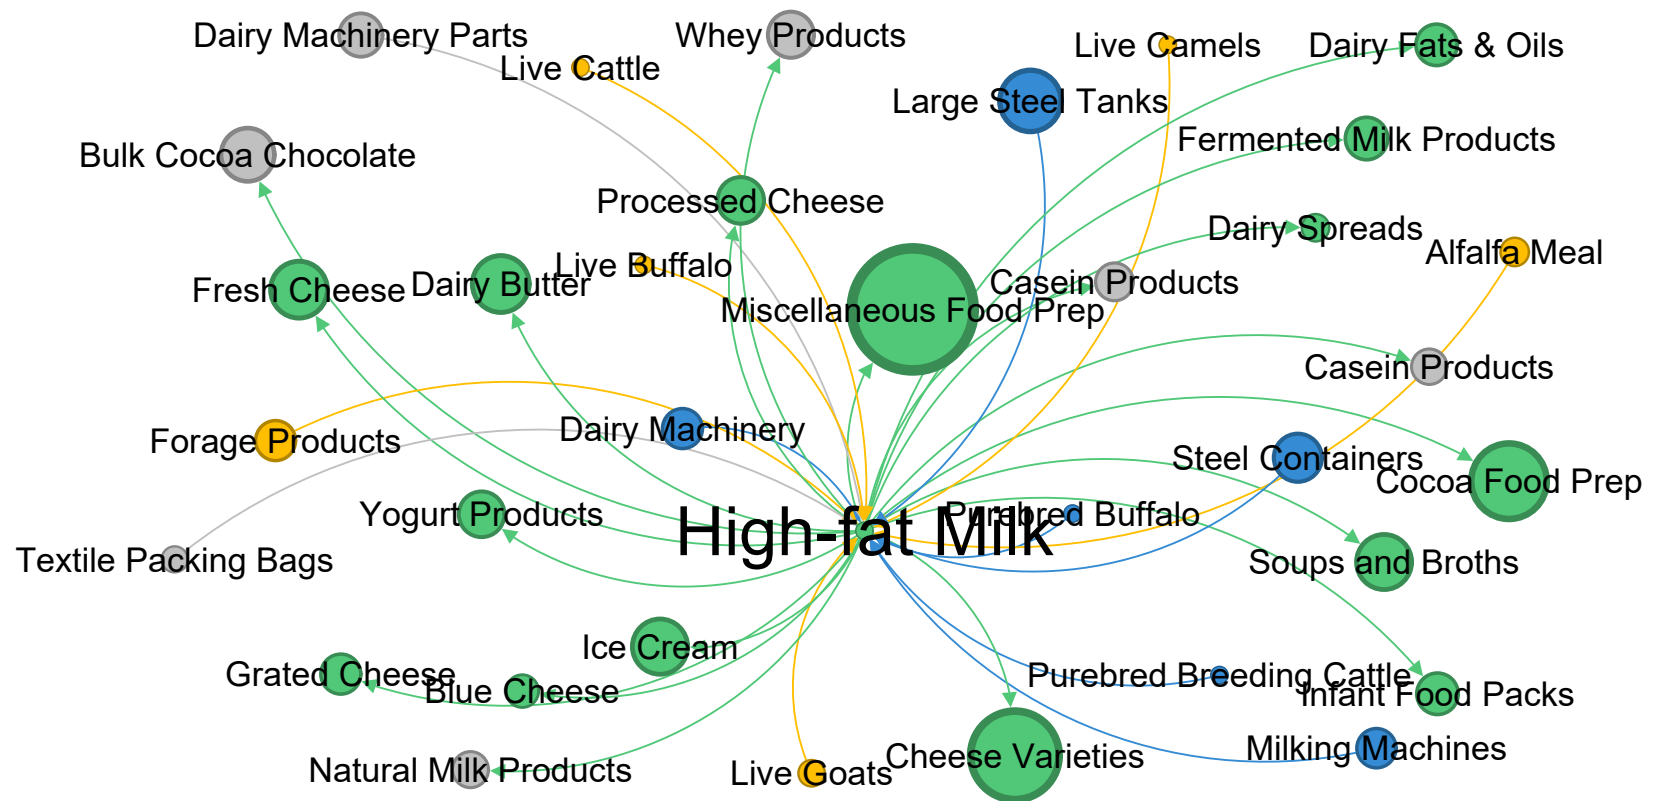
Dairy Machinery Parts
Whey Products
Live Cattle
Live Camels
Dairy Fats & Oils
Large Steel Tanks
Fermented Milk Products
Bulk Cocoa Chocolate
Processed Cheese
Dairy Spreads
Alfalfa Meal
Live Buffalo
Casein Products
Fresh Cheese
Dairy Butter
Miscellaneous Food Prep
Casein Products
Forage Products
Dairy Machinery
Steel Containers
Cocoa Food Prep
Yogurt Products
Purebred Buffalo
High-fat Milk
Textile Packing Bags
Soups and Broths
Ice Cream
Grated Cheese
Blue Cheese
Purebred Breeding Cattle
Infant Food Packs
Milking Machines
Natural Milk Products
Live Goats
Cheese Varieties